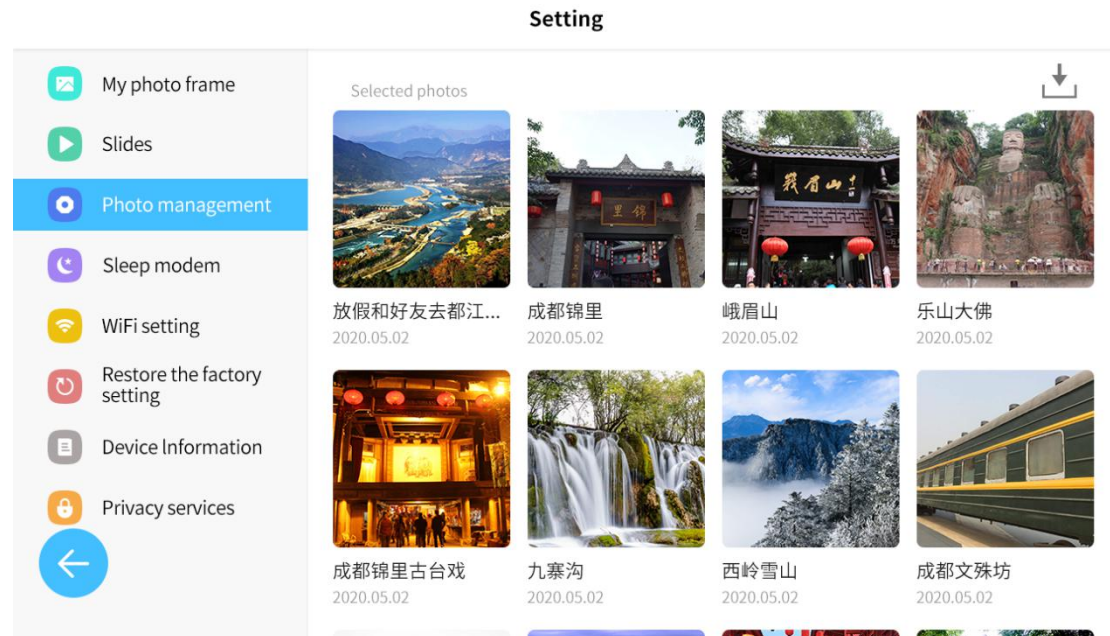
Setting

My photo frame

Slides

Photo management

Sleep modem

WiFi setting

Restore the factory setting

Device Information

Privacy services

Selected photos

放假和好友去都江...
2020.05.02

成都锦里
2020.05.02

峨眉山
2020.05.02

乐山大佛
2020.05.02

成都锦里古台戏
2020.05.02

九寨沟
2020.05.02

西岭雪山
2020.05.02

成都文殊坊
2020.05.02